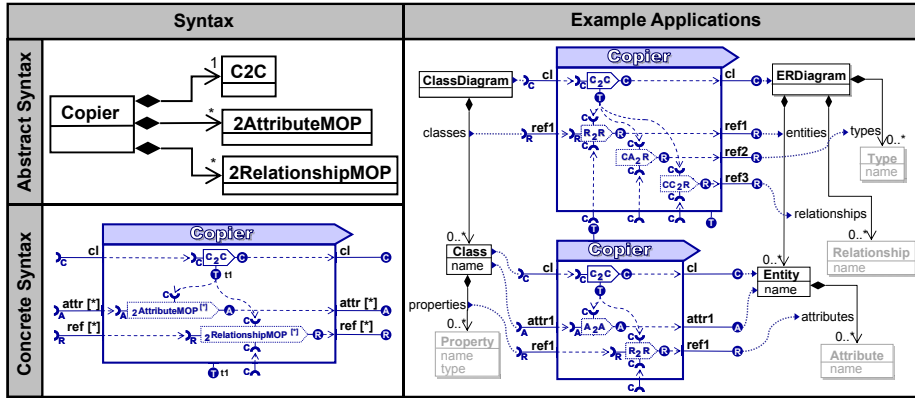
Syntax

Example Applications

Abstract Syntax

Copier
1
C2C
*
2AttributeMOP
*
2RelationshipMOP

Concrete Syntax

Copier
C
cl
C2C
C
cl
C
T t1
C
A
attr [*]
A
2AttributeMOP [*]
A
C
attr [*]
A
R
ref [*]
R
2RelationshipMOP [*]
R
ref [*]
R
C
T t1
C

Copier
ClassDiagram
C
cl
C
C2C
C
cl
C
ERDiagram
T
classes
R
ref1
R
R2R
R
ref1
R
entities
types
C
CA2R
R
ref2
R
0..*
C
CC2R
R
ref3
R
Type
name
C
relationships
C
C
T
C
C
T
0..*
Relationship
name
Copier
0..*
Class
name
C
cl
C
C2C
C
cl
C
0..*
Entity
name
T
properties
C
A
attr1
A
A2A
A
attr1
A
attributes
0..*
R
ref1
R
R2R
R
ref1
R
0..*
Property
name
type
C
Attribute
name
C